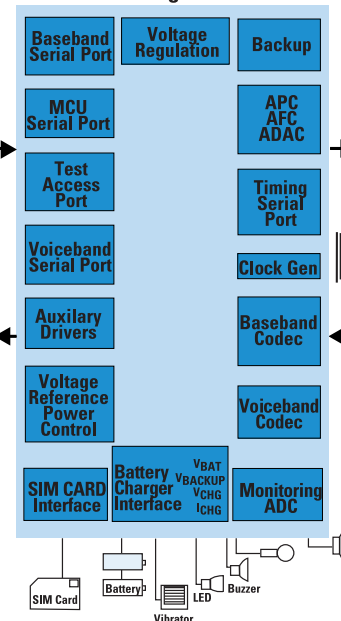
Baseband Serial Port

Voltage Regulation

Backup

MCU Serial Port

APC AFC ADAC

Test Access Port

Timing Serial Port

Voiceband Serial Port

Clock Gen

Auxilary Drivers

Baseband Codec

Voltage Reference Power Control

Voiceband Codec

SIM CARD Interface

Battery Charger Interface

$V_{BAT}$ $V_{BACKUP}$ $V_{CHG}$ $I_{CHG}$

Monitoring ADC

SIM Card

Battery

Vibrator

LED

Buzzer